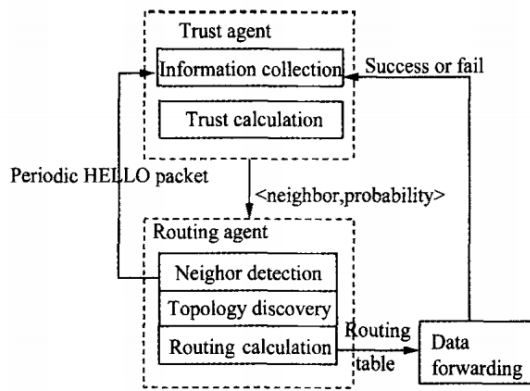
Trust agent

Information collection

Trust calculation

Success or fail

Periodic HELLO packet

<neighbor,probability>

Routing agent

Neighor detection

Topology discovery

Routing calculation

Routing table

Data forwarding